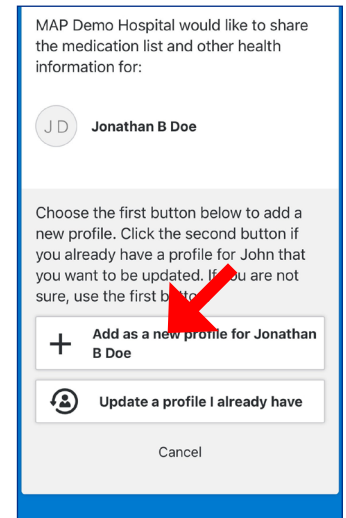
MAP Demo Hospital would like to share the medication list and other health information for:

JD Jonathan B Doe

Choose the first button below to add a new profile. Click the second button if you already have a profile for John that you want to be updated. If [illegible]ou are not sure, use the first b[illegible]

+ Add as a new profile for Jonathan B Doe

Update a profile I already have

Cancel